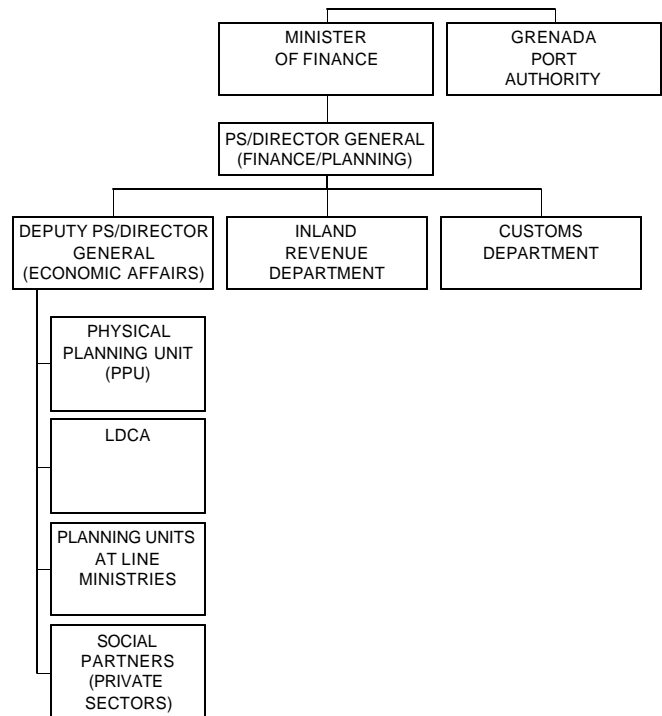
MINISTER OF FINANCE

GRENADA PORT AUTHORITY

PS/DIRECTOR GENERAL (FINANCE/PLANNING)

DEPUTY PS/DIRECTOR GENERAL (ECONOMIC AFFAIRS)

INLAND REVENUE DEPARTMENT

CUSTOMS DEPARTMENT

PHYSICAL PLANNING UNIT (PPU)

LDCA

PLANNING UNITS AT LINE MINISTRIES

SOCIAL PARTNERS (PRIVATE SECTORS)